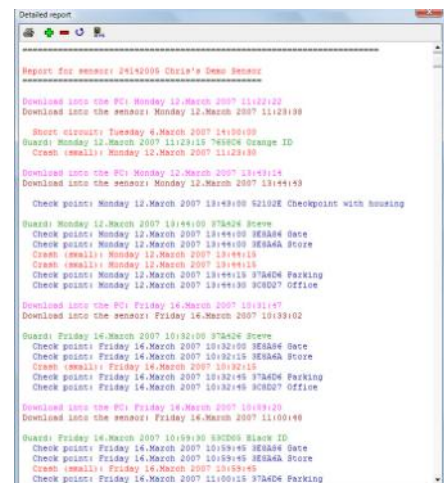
Detailed report

=====================================================================

Report for sensor: 24142009 Chris's Demo Sensor

=====================================================================

Download into the PC: Monday 12.March 2007 11:22:22
Download into the sensor: Monday 12.March 2007 11:23:30

Short circuit: Tuesday 6.March 2007 14:00:00
Guard: Monday 12.March 2007 11:23:15 7658C6 Orange ID
Crash (small): Monday 12.March 2007 11:23:30

Download into the PC: Monday 12.March 2007 13:43:14
Download into the sensor: Monday 12.March 2007 13:44:43

Check point: Monday 12.March 2007 13:43:30 52102E Checkpoint with housing

Guard: Monday 12.March 2007 13:44:00 37A426 Steve
Check point: Monday 12.March 2007 13:44:00 3E6A84 Gate
Check point: Monday 12.March 2007 13:44:00 3E6A6A Store
Crash (small): Monday 12.March 2007 13:44:15
Crash (small): Monday 12.March 2007 13:44:15
Check point: Monday 12.March 2007 13:44:15 37A4D6 Parking
Check point: Monday 12.March 2007 13:44:30 3C8D27 Office

Download into the PC: Friday 16.March 2007 10:31:47
Download into the sensor: Friday 16.March 2007 10:33:02

Guard: Friday 16.March 2007 10:32:00 37A426 Steve
Check point: Friday 16.March 2007 10:32:00 3E6A84 Gate
Check point: Friday 16.March 2007 10:32:15 3E6A6A Store
Crash (small): Friday 16.March 2007 10:32:15
Check point: Friday 16.March 2007 10:32:45 37A4D6 Parking
Check point: Friday 16.March 2007 10:32:45 3C8D27 Office

Download into the PC: Friday 16.March 2007 10:59:20
Download into the sensor: Friday 16.March 2007 11:00:46

Guard: Friday 16.March 2007 10:59:30 53CD05 Black ID
Check point: Friday 16.March 2007 10:59:45 3E6A84 Gate
Check point: Friday 16.March 2007 10:59:45 3E6A6A Store
Crash (small): Friday 16.March 2007 10:59:45
Check point: Friday 16.March 2007 11:00:15 37A4D6 Parking